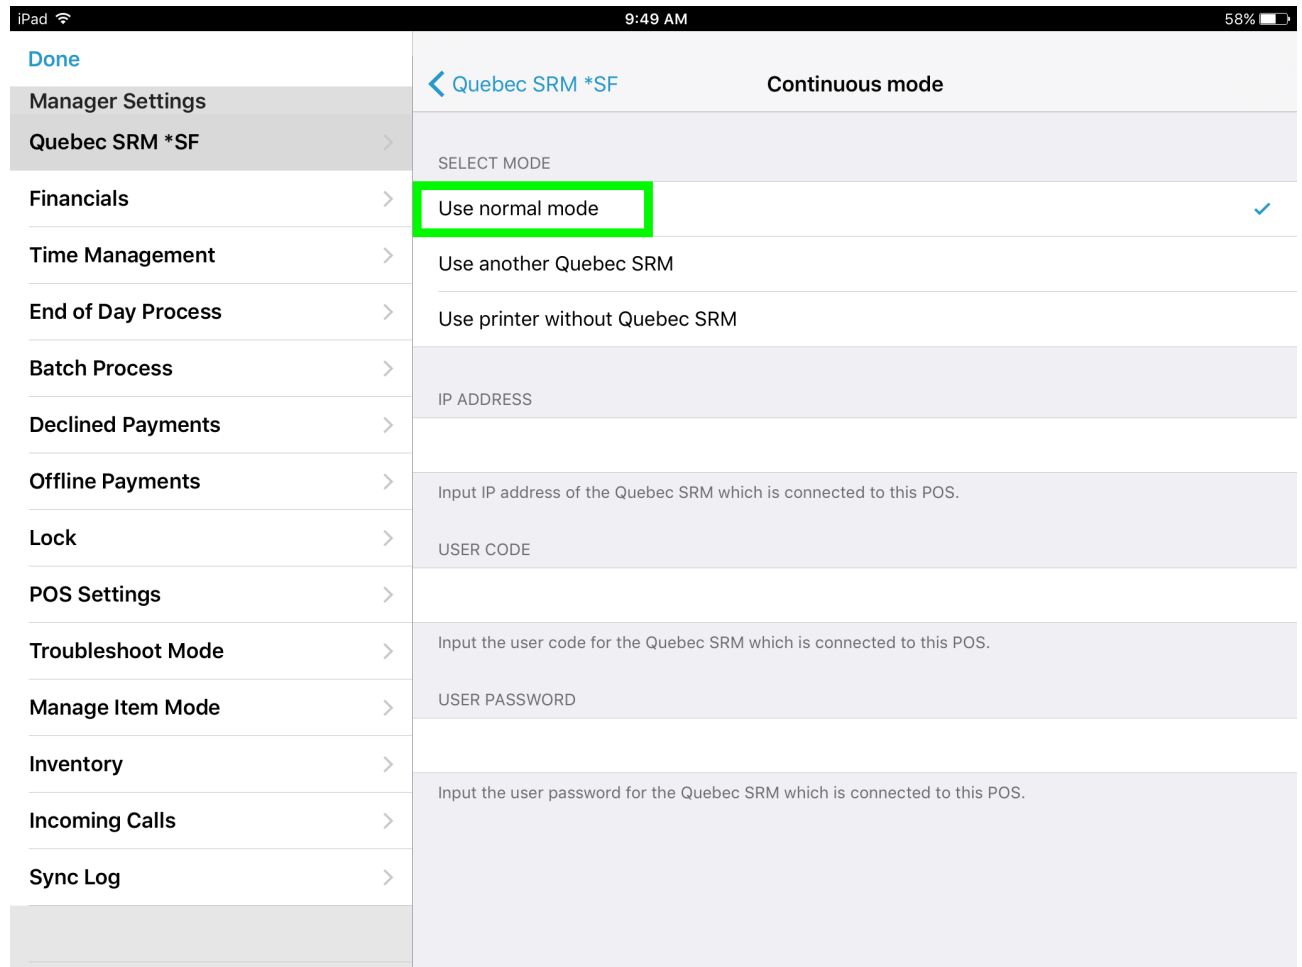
iPad 9:49 AM 58%

Done

Manager Settings

Quebec SRM *SF

Financials

Time Management

End of Day Process

Batch Process

Declined Payments

Offline Payments

Lock

POS Settings

Troubleshoot Mode

Manage Item Mode

Inventory

Incoming Calls

Sync Log

Quebec SRM *SF

Continuous mode

SELECT MODE

Use normal mode

Use another Quebec SRM

Use printer without Quebec SRM

IP ADDRESS

Input IP address of the Quebec SRM which is connected to this POS.

USER CODE

Input the user code for the Quebec SRM which is connected to this POS.

USER PASSWORD

Input the user password for the Quebec SRM which is connected to this POS.